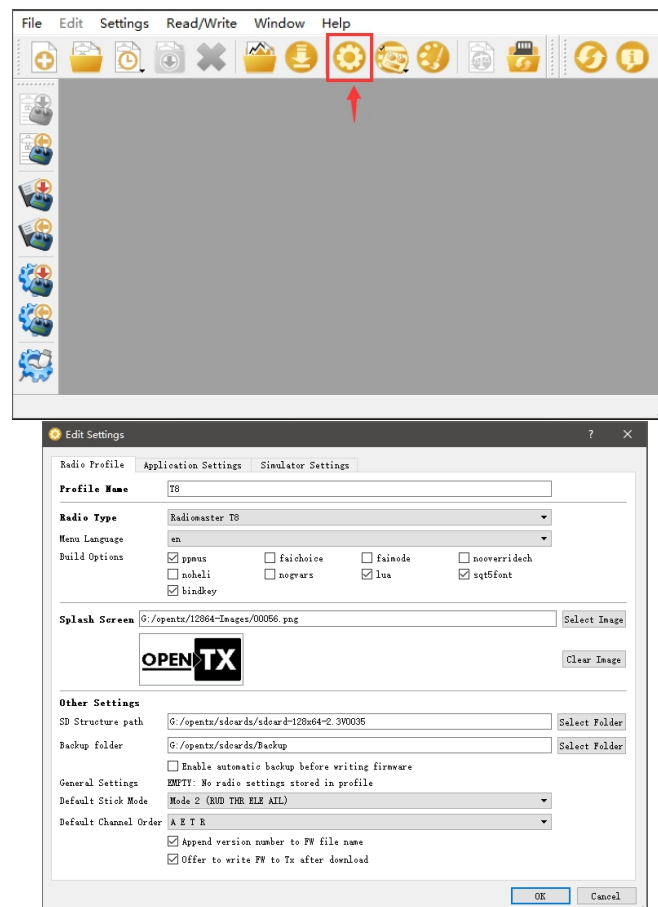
File Edit Settings Read/Write Window Help

Edit Settings ? ✕

Radio Profile | Application Settings | Simulator Settings

Profile Name T8

Radio Type Radiomaster T8
Menu Language en
Build Options
☑ ppmus ☐ faichoice ☐ faimode ☐ nooverridech
☐ noheli ☐ nogvars ☑ lua ☑ sqt5font
☑ bindkey

Splash Screen G:/opentx/12864-Images/00056.png Select Image

OPEN TX

Clear Image

Other Settings
SD Structure path G:/opentx/sdcards/sdcard-128x64-2.3V0035 Select Folder
Backup folder G:/opentx/sdcards/Backup Select Folder
☐ Enable automatic backup before writing firmware
General Settings EMPTY: No radio settings stored in profile
Default Stick Mode Mode 2 (RUD THR ELE AIL)
Default Channel Order A E T R
☑ Append version number to FW file name
☑ Offer to write FW to Tx after download

OK Cancel